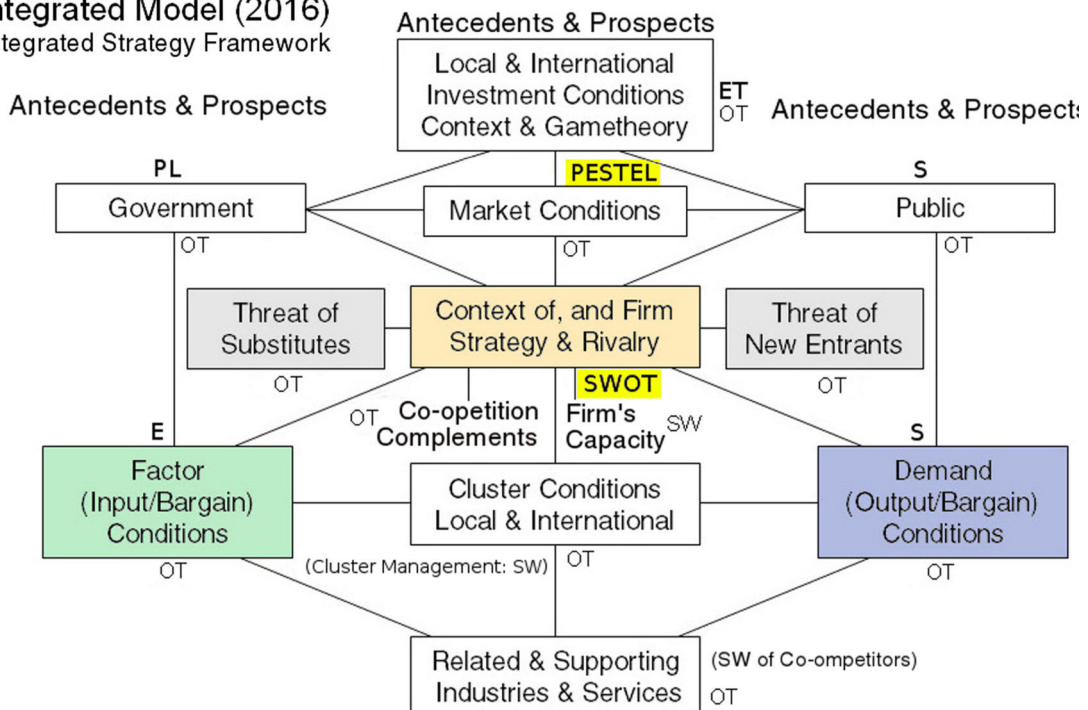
ntegrated Model (2016)
tegrated Strategy Framework

Antecedents & Prospects

Antecedents & Prospects

Local & International Investment Conditions Context & Gametheory

ET
OT

Antecedents & Prospects

PESTEL

PL

Government

OT

Market Conditions

OT

S

Public

OT

Threat of Substitutes

OT

Context of, and Firm Strategy & Rivalry

Threat of New Entrants

OT

SWOT

OT

Co-opetition Complements

Firm's Capacity

SW

E

Factor (Input/Bargain) Conditions

OT

Cluster Conditions Local & International

(Cluster Management: SW)

OT

S

Demand (Output/Bargain) Conditions

OT

Related & Supporting Industries & Services

(SW of Co-ompetitors)

OT